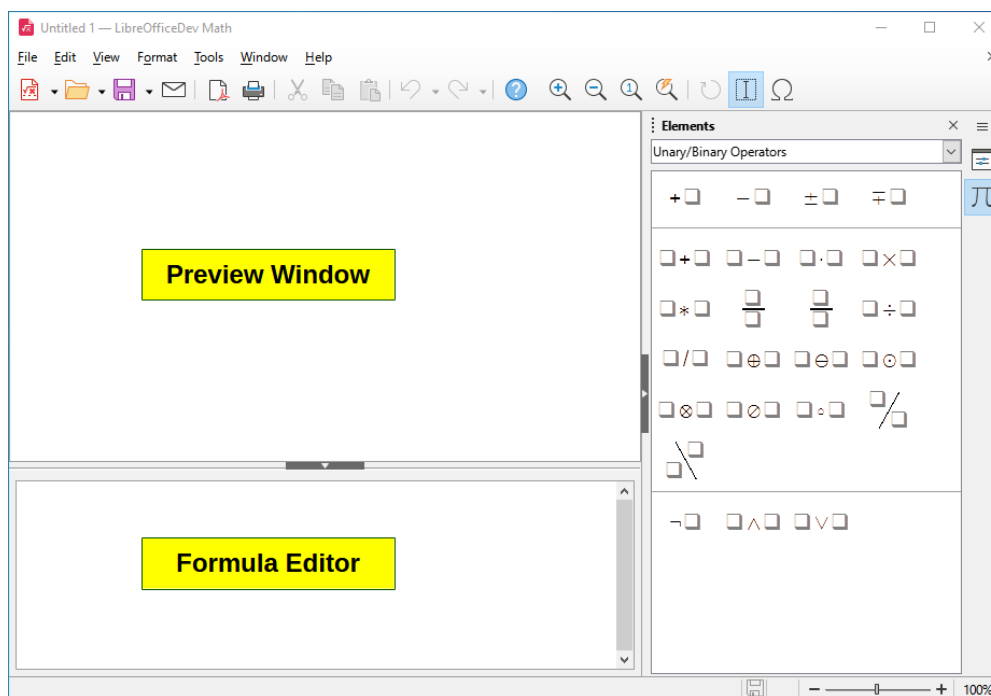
Untitled 1 — LibreOfficeDev Math

File Edit View Format Tools Window Help

Preview Window

Formula Editor

Elements

Unary/Binary Operators

$+\square$ $-\square$ $\pm\square$ $\mp\square$

$\square+\square$ $\square-\square$ $\square\cdot\square$ $\square\times\square$

$\square*\square$ $\frac{\square}{\square}$ $\frac{\square}{\square}$ $\square\div\square$

$\square/\square$ $\square\oplus\square$ $\square\ominus\square$ $\square\odot\square$

$\square\otimes\square$ $\square\oslash\square$ $\square\circ\square$ $^{\square}/_{\square}$

$_{\square}\backslash^{\square}$

$\neg\square$ $\square\wedge\square$ $\square\vee\square$

100%